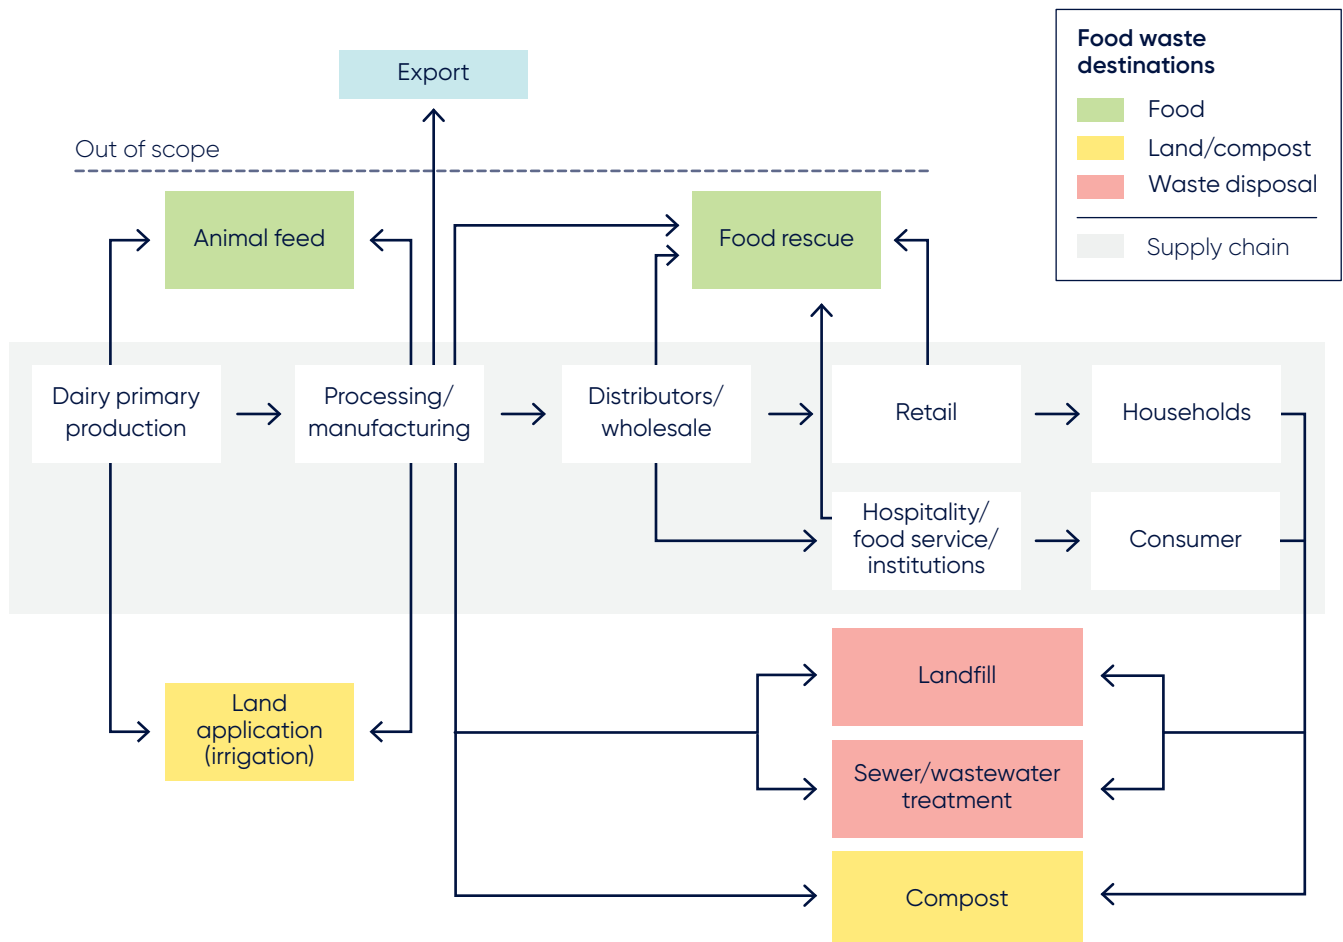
Food waste destinations

Food

Land/compost

Waste disposal

Supply chain

Export

Out of scope

Animal feed

Food rescue

Dairy primary production

Processing/ manufacturing

Distributors/ wholesale

Retail

Households

Hospitality/ food service/ institutions

Consumer

Landfill

Land application (irrigation)

Sewer/wastewater treatment

Compost